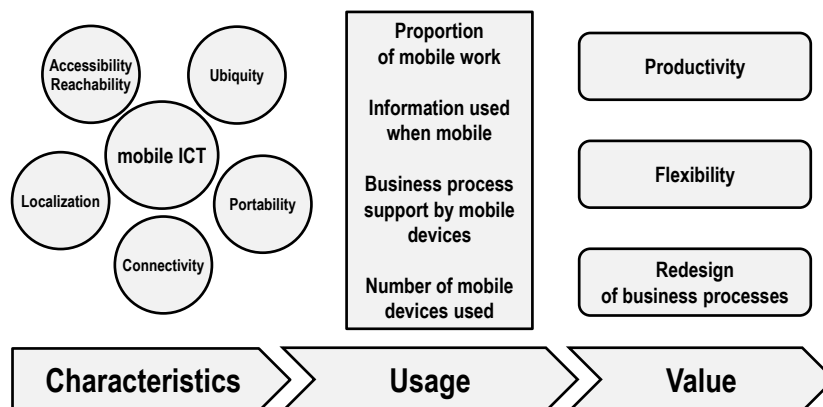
Accessibility
Reachability

Ubiquity

mobile ICT

Localization

Portability

Connectivity

Proportion of mobile work

Information used when mobile

Business process support by mobile devices

Number of mobile devices used

Productivity

Flexibility

Redesign of business processes

Characteristics

Usage

Value